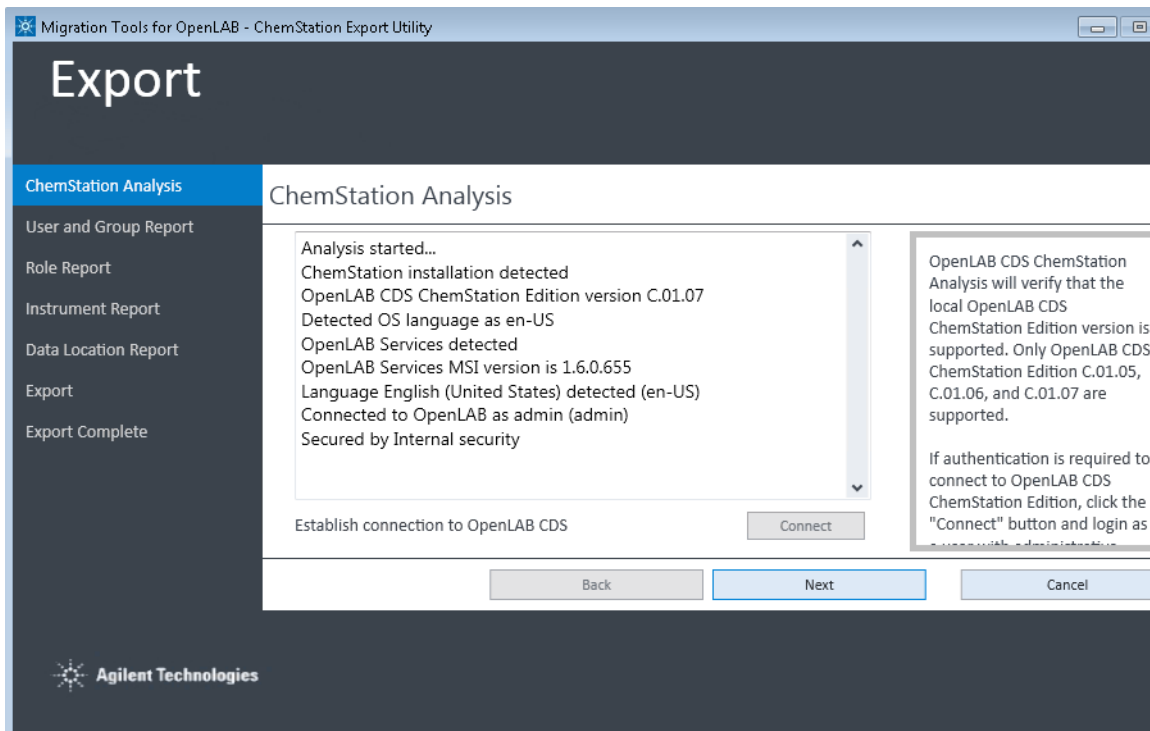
Migration Tools for OpenLAB - ChemStation Export Utility

Export

ChemStation Analysis
User and Group Report
Role Report
Instrument Report
Data Location Report
Export
Export Complete

ChemStation Analysis

Analysis started...
ChemStation installation detected
OpenLAB CDS ChemStation Edition version C.01.07
Detected OS language as en-US
OpenLAB Services detected
OpenLAB Services MSI version is 1.6.0.655
Language English (United States) detected (en-US)
Connected to OpenLAB as admin (admin)
Secured by Internal security

Establish connection to OpenLAB CDS

Connect

OpenLAB CDS ChemStation Analysis will verify that the local OpenLAB CDS ChemStation Edition version is supported. Only OpenLAB CDS ChemStation Edition C.01.05, C.01.06, and C.01.07 are supported.

If authentication is required to connect to OpenLAB CDS ChemStation Edition, click the "Connect" button and login as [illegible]

Back
Next
Cancel

Agilent Technologies